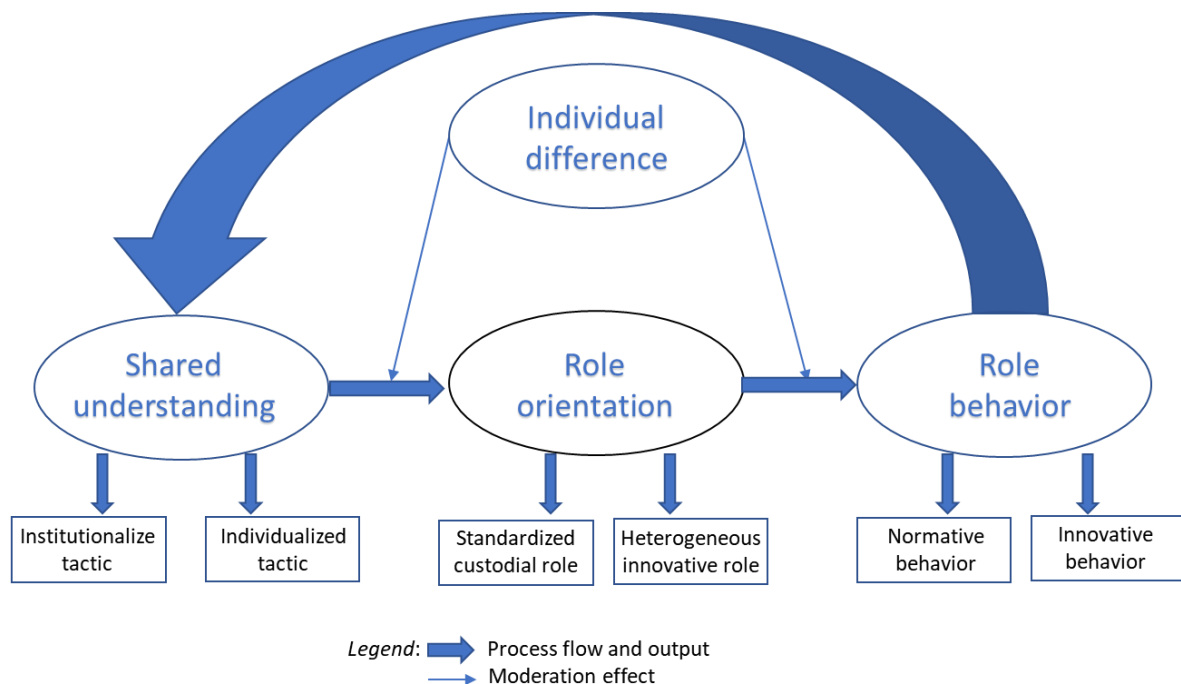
Individual difference

Shared understanding

Role orientation

Role behavior

Institutionalize tactic

Individualized tactic

Standardized custodial role

Heterogeneous innovative role

Normative behavior

Innovative behavior

*Legend*: Process flow and output
Moderation effect